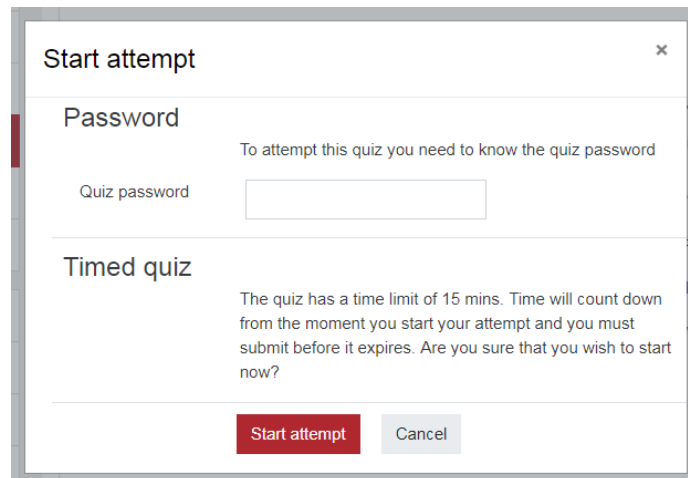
Start attempt

×

Password

To attempt this quiz you need to know the quiz password

Quiz password

Timed quiz

The quiz has a time limit of 15 mins. Time will count down from the moment you start your attempt and you must submit before it expires. Are you sure that you wish to start now?

Start attempt

Cancel